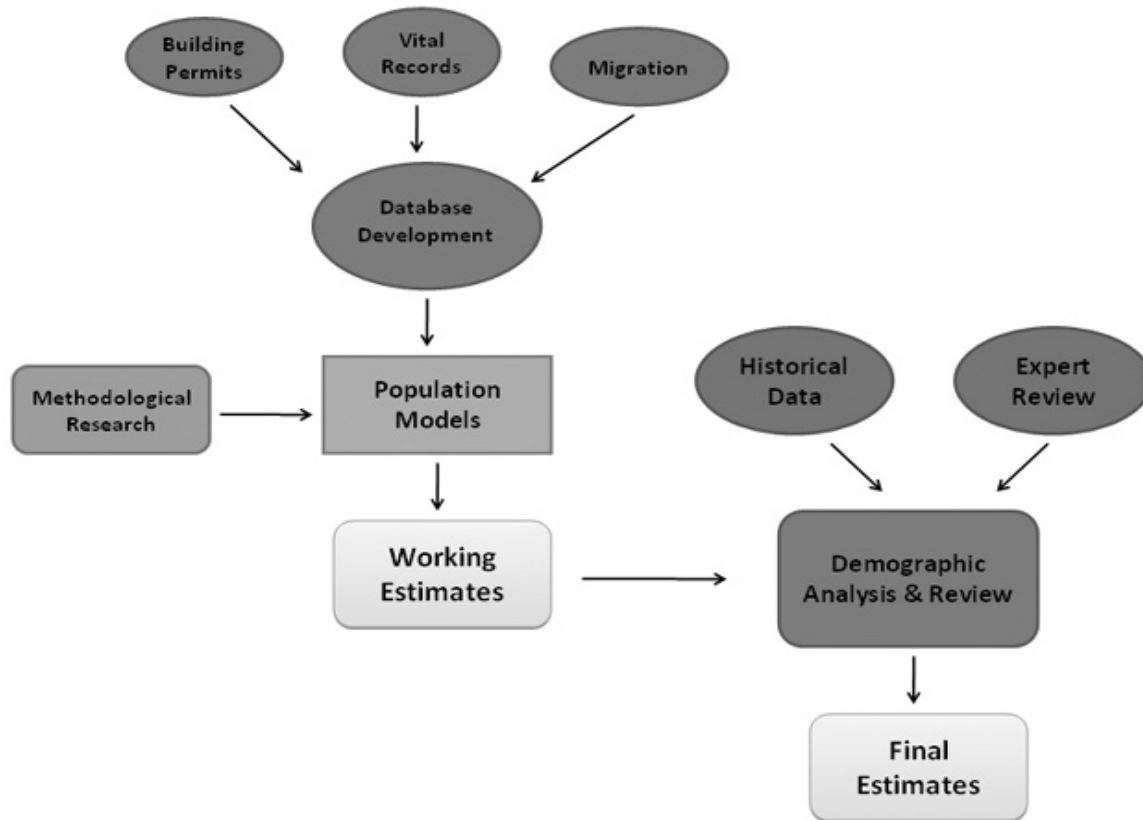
Building Permits

Vital Records

Migration

Database Development

Methodological Research

Population Models

Historical Data

Expert Review

Working Estimates

Demographic Analysis & Review

Final Estimates